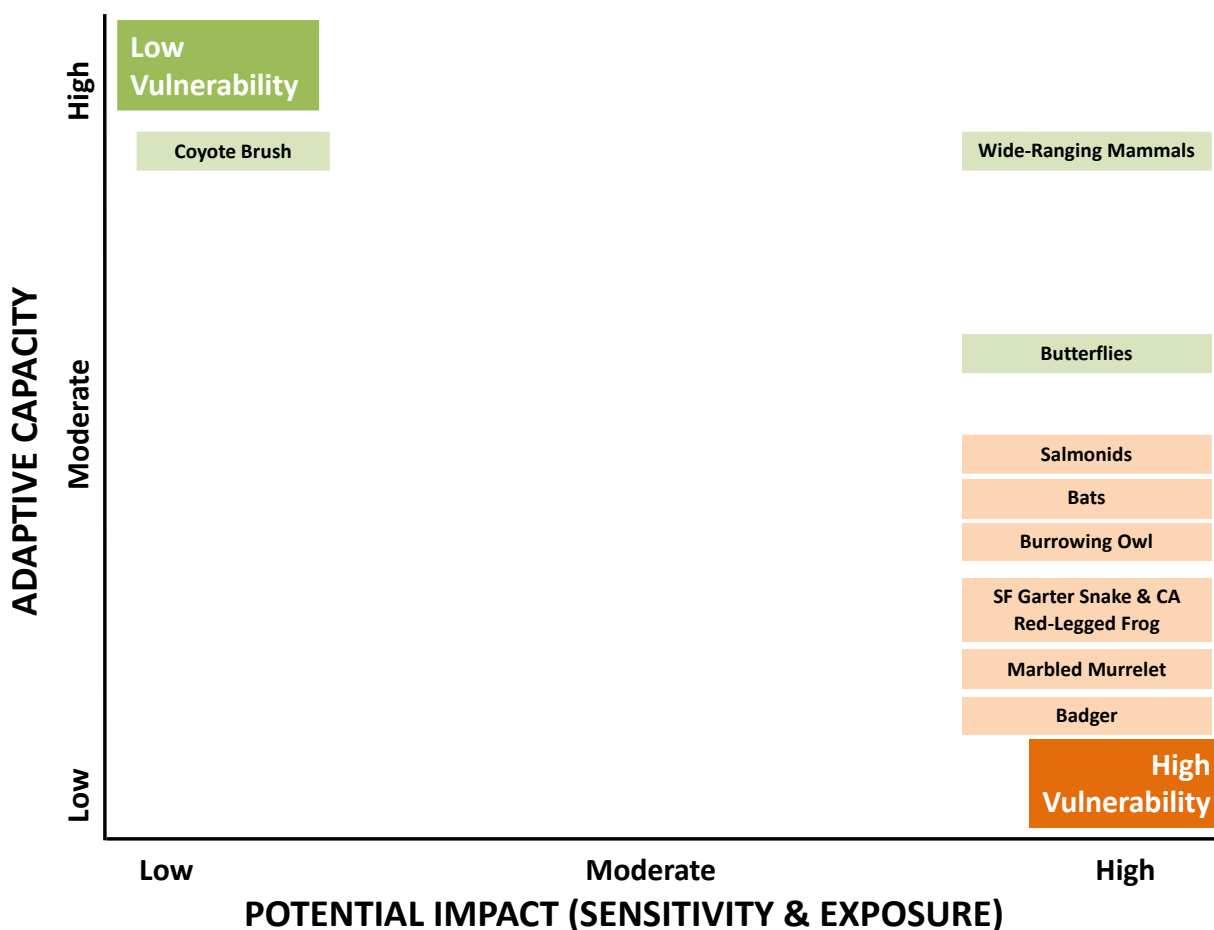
Low Vulnerability

High

Coyote Brush

Wide-Ranging Mammals

ADAPTIVE CAPACITY

Moderate

Butterflies

Salmonids

Bats

Burrowing Owl

SF Garter Snake & CA Red-Legged Frog

Marbled Murrelet

Badger

High Vulnerability

Low

Low

Moderate

High

POTENTIAL IMPACT (SENSITIVITY & EXPOSURE)